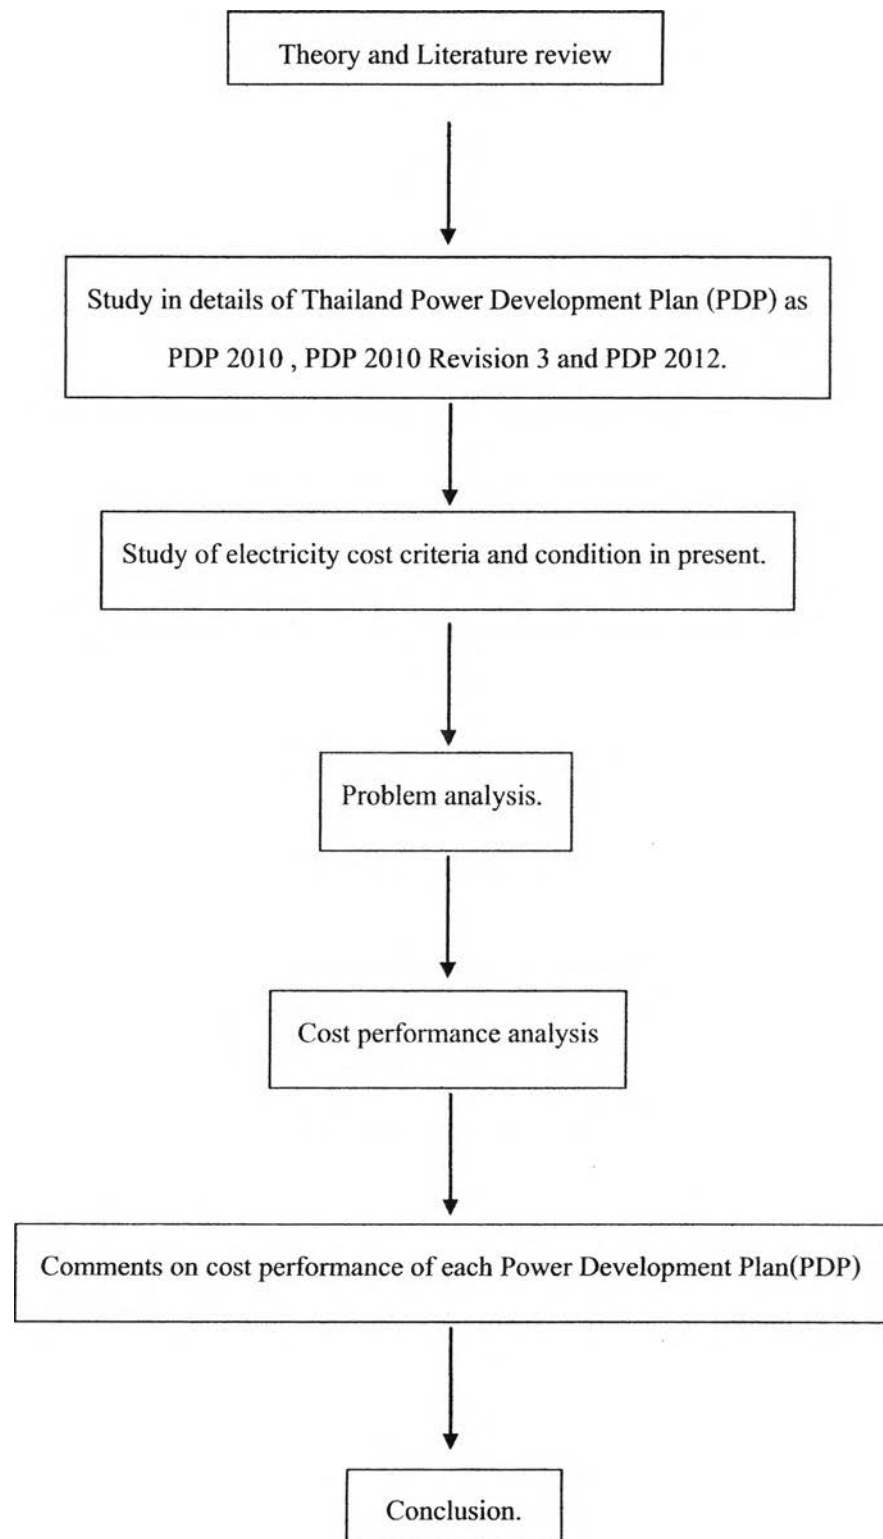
Theory and Literature review

Study in details of Thailand Power Development Plan (PDP) as PDP 2010 , PDP 2010 Revision 3 and PDP 2012.

Study of electricity cost criteria and condition in present.

Problem analysis.

Cost performance analysis

Comments on cost performance of each Power Development Plan(PDP)

Conclusion.